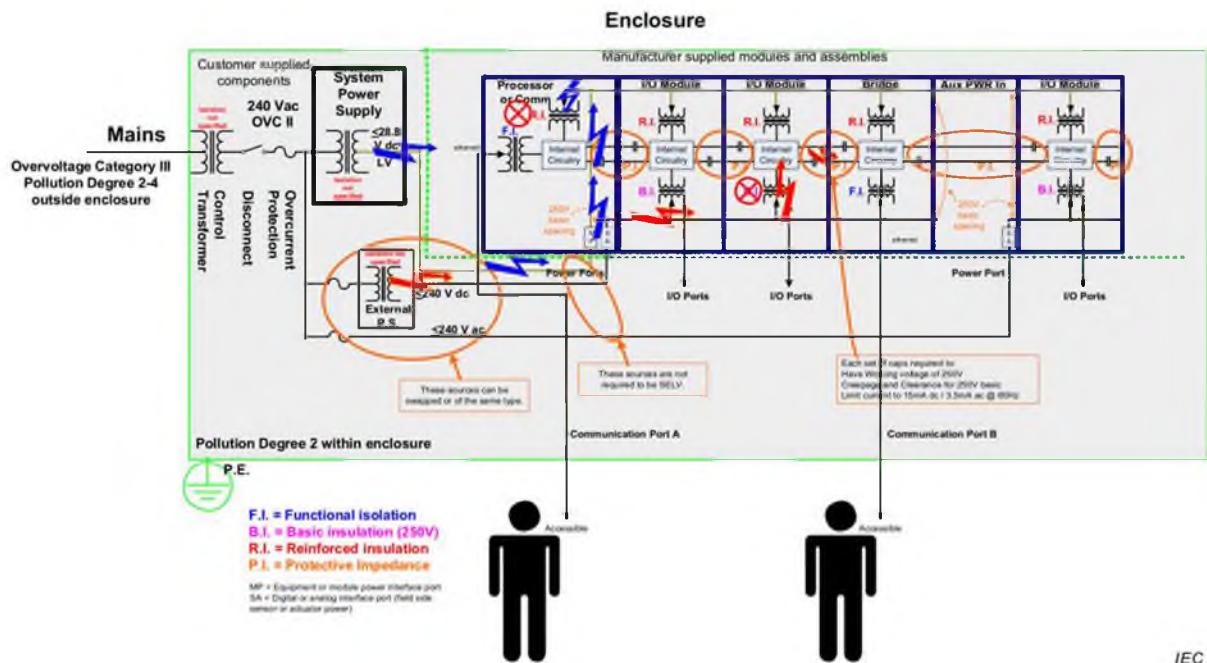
Enclosure

Customer supplied components

Manufacturer supplied modules and assemblies

Mains

Overvoltage Category III
Pollution Degree 2-4
outside enclosure

240 Vac
OVC II

Control Transformer

Disconnect

Overcurrent Protection

System Power Supply

<28.8 V dc LV

Processor or Comm

R.I.

F.I.

Internal Circuitry

250V basic spacing

I/O Module

R.I.

B.I.

I/O Module

Bridge

R.I.

F.I.

Aux PWR In

P.I.

250V basic spacing

I/O Module

R.I.

B.I.

Power Ports

Power Port

I/O Ports

I/O Ports

I/O Ports

<240 V dc

External P.S.

<240 V ac

These sources can be swapped or of the same type.

These sources are not required to be SELV.

Each set of caps required to:
Have Working voltage of 250V
Creepage and Clearance for 250V basic
Limit current to 15mA dc / 3.5mA ac @ 60Hz

Pollution Degree 2 within enclosure

Communication Port A

Communication Port B

P.E.

Accessible

Accessible

F.I. = Functional isolation
B.I. = Basic insulation (250V)
R.I. = Reinforced insulation
P.I. = Protective impedance

MP = Equipment or module power interface port
SA = Digital or analog interface port (field side sensor or actuator power)

IEC